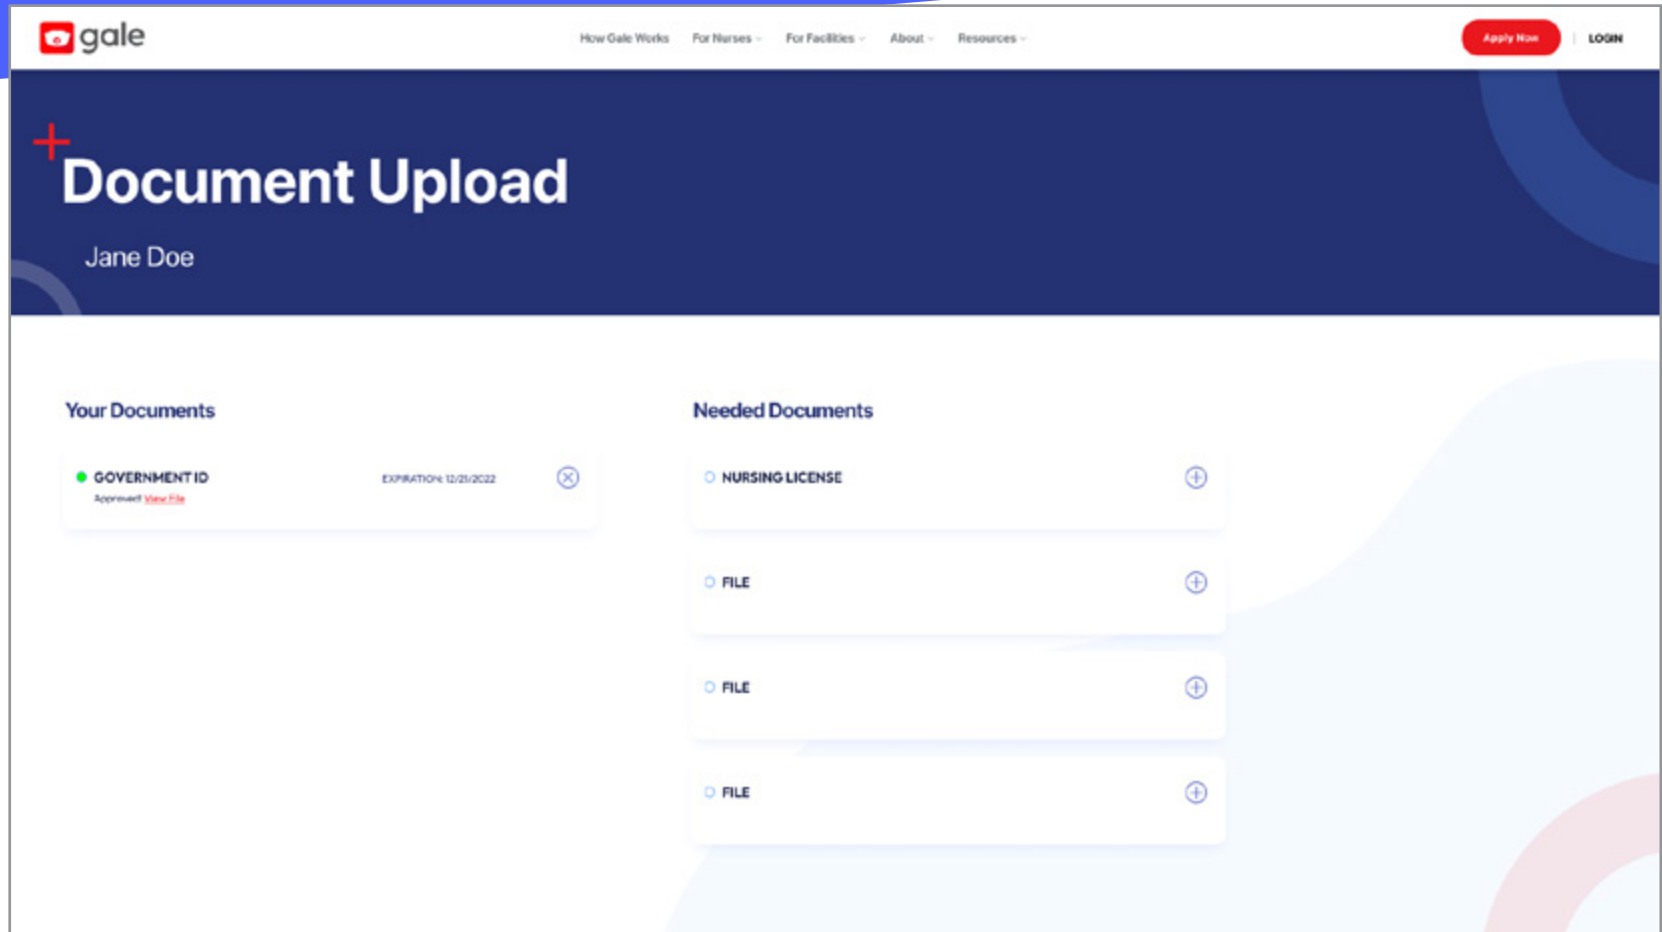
gale

How Gale Works For Nurses For Facilities About Resources

Apply Now LOGIN

Document Upload

Jane Doe

Your Documents

GOVERNMENT ID EXPIRATION: 12/21/2022
Approved View File

Needed Documents

NURSING LICENSE

FILE

FILE

FILE